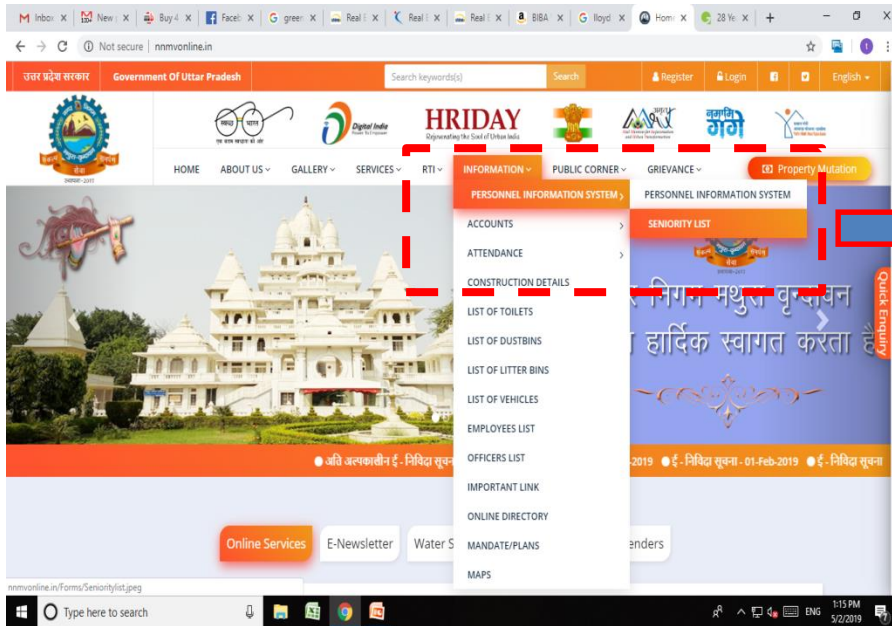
M Inbox X | New X | Buy 4 X | Faceb X | G green X | Real X | Real X | Real X | a BIBA X | G lloyd X | Home X | 28 Ye X | +

Not secure | nnmvonline.in

उत्तर प्रदेश सरकार | Government Of Uttar Pradesh | Search keywords(s) | Search | Register | Login | English

Digital India
HRIDAY
Rejuvenating the Soul of Urban India
नमामि गंगे

HOME | ABOUT US | GALLERY | SERVICES | RTI | INFORMATION | PUBLIC CORNER | GRIEVANCE | Property Mutation

PERSONNEL INFORMATION SYSTEM
PERSONNEL INFORMATION SYSTEM
SENIORITY LIST
ACCOUNTS
ATTENDANCE
CONSTRUCTION DETAILS
LIST OF TOILETS
LIST OF DUSTBINS
LIST OF LITTER BINS
LIST OF VEHICLES
EMPLOYEES LIST
OFFICERS LIST
IMPORTANT LINK
ONLINE DIRECTORY
MANDATE/PLANS
MAPS

र निगम मथुरा वृन्दावन
ा हार्दिक स्वागत करता है

Quick Enquiry

● अति अल्पकालीन ई - निविदा सूचना -2019 ● ई - निविदा सूचना - 01-Feb-2019 ● ई - निविदा सूचना

Online Services | E-Newsletter | Water S | enders

nnmvonline.in/Forms/Senioritylist.jpeg

Type here to search | ENG | 1:15 PM | 5/2/2019